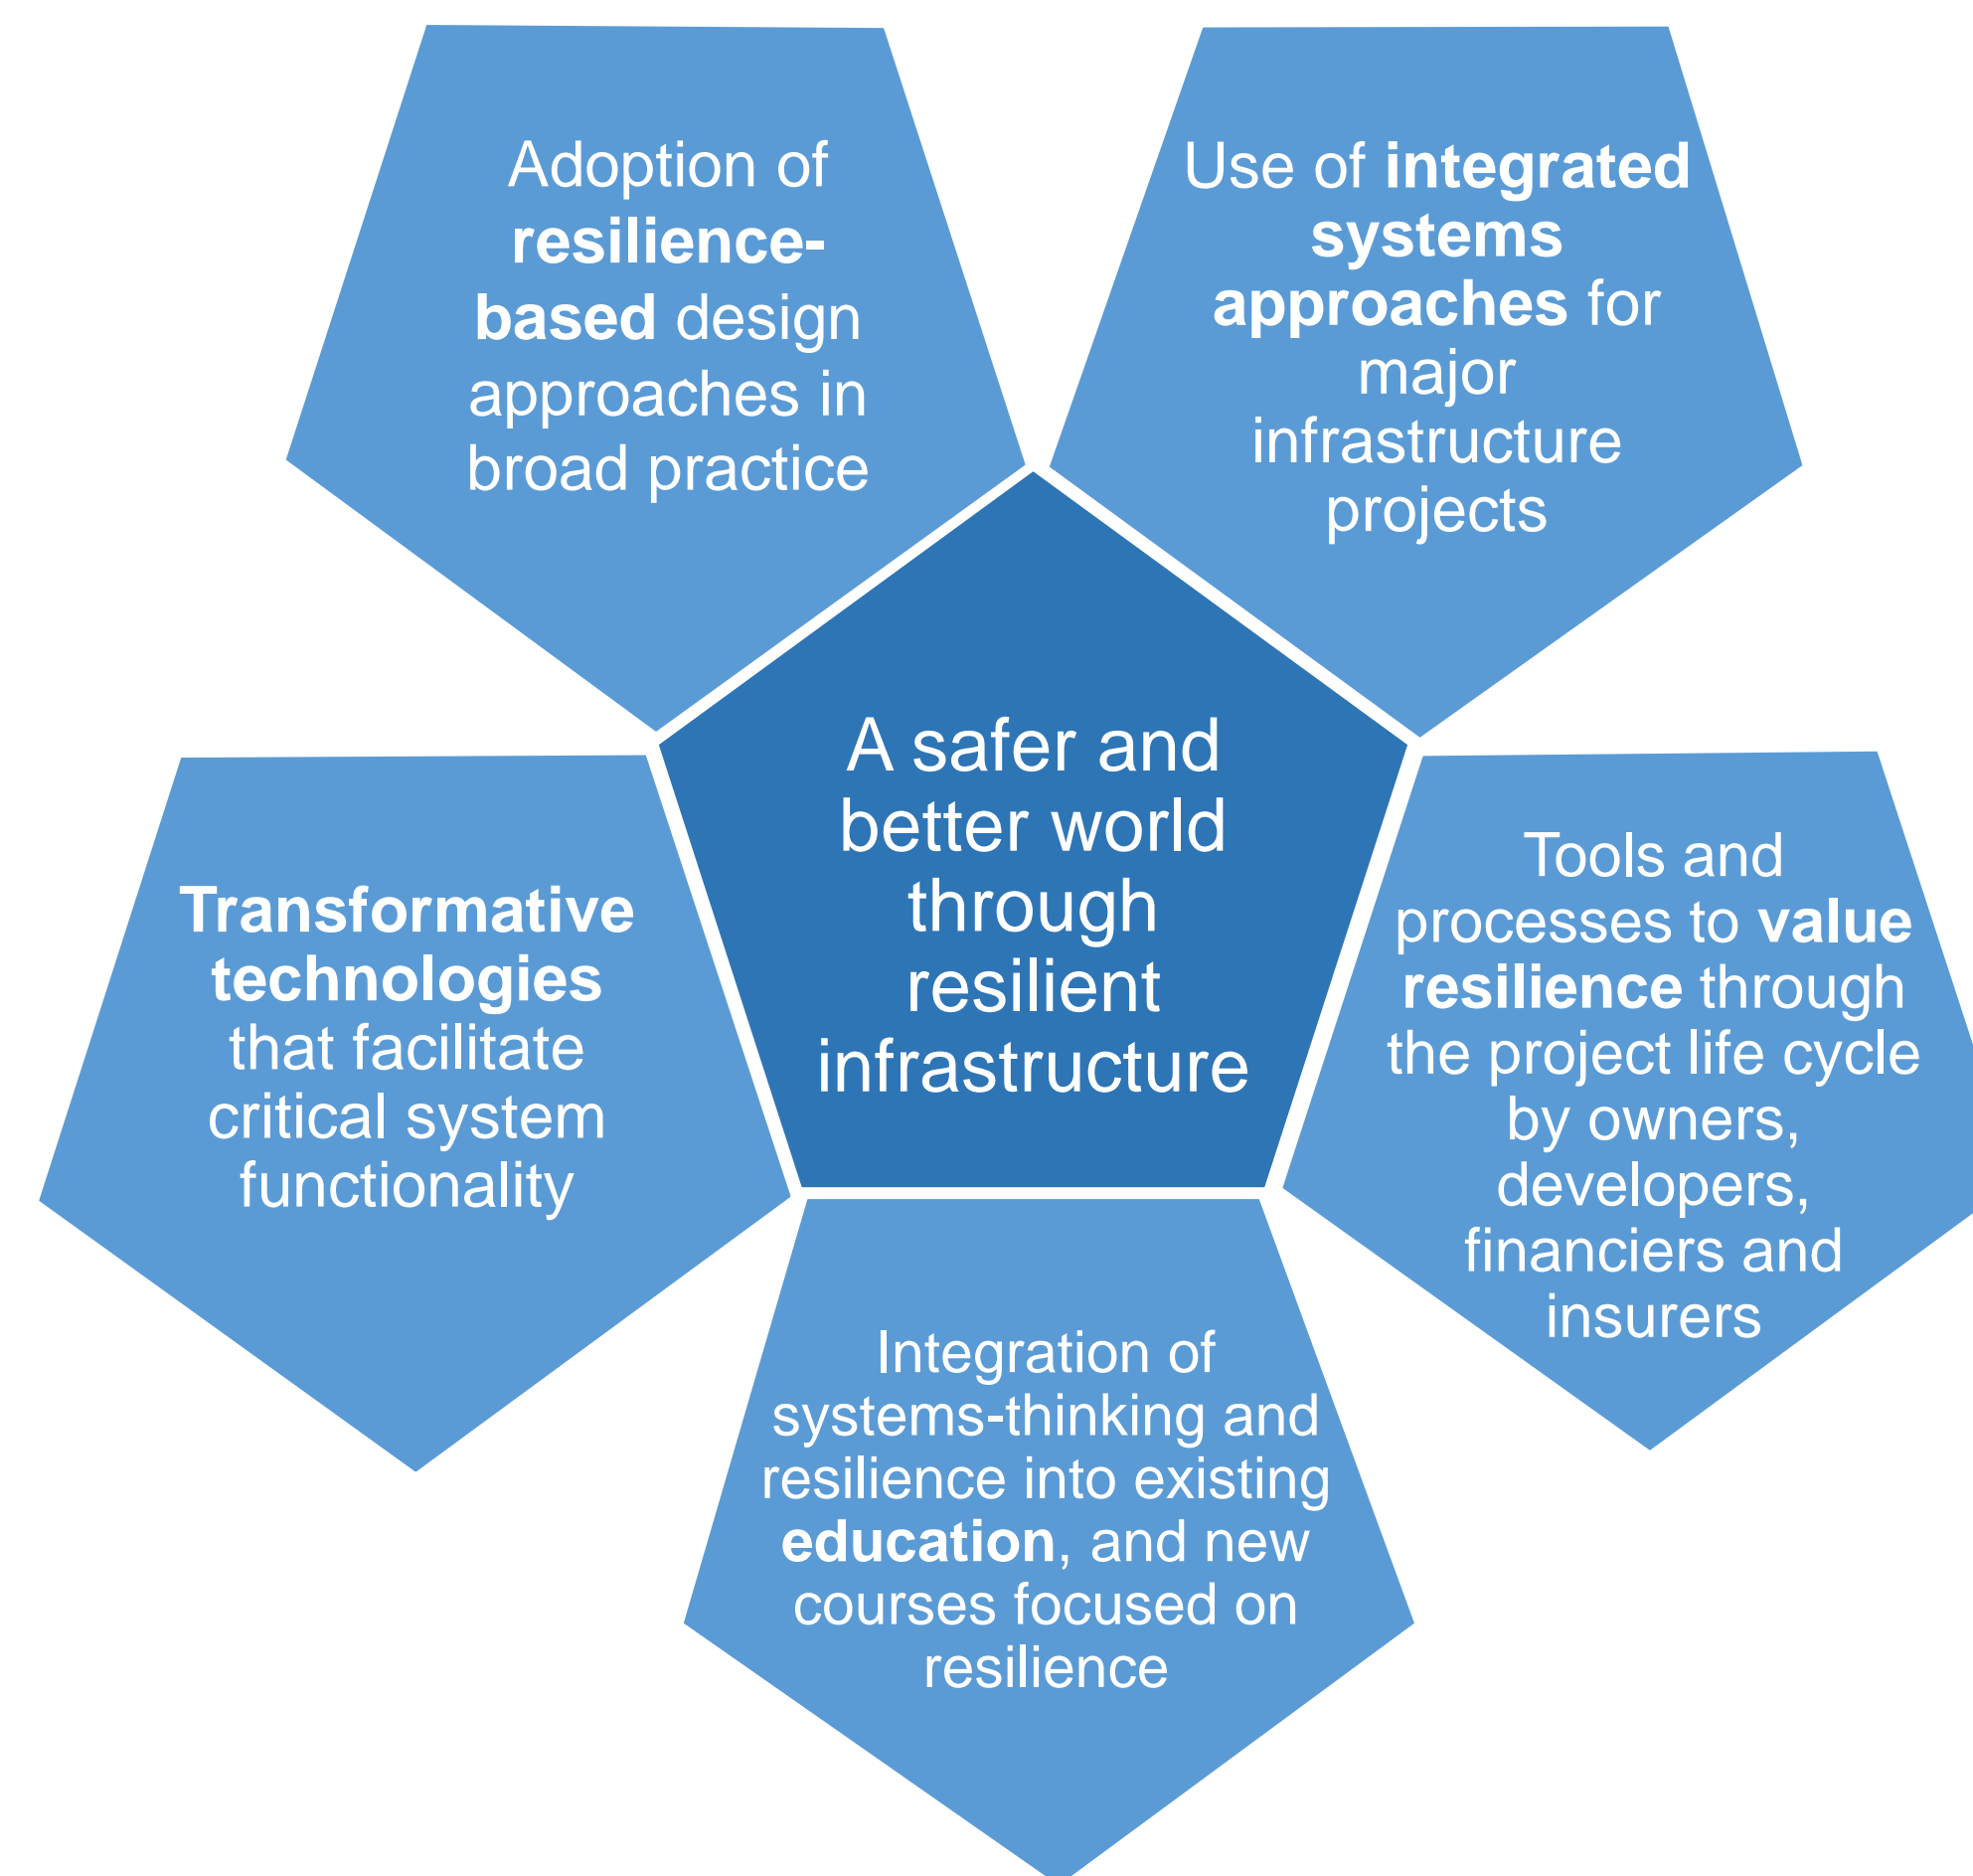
Adoption of resilience-based design approaches in broad practice

Use of integrated systems approaches for major infrastructure projects

A safer and better world through resilient infrastructure

Transformative technologies that facilitate critical system functionality

Tools and processes to value resilience through the project life cycle by owners, developers, financiers and insurers

Integration of systems-thinking and resilience into existing education, and new courses focused on resilience